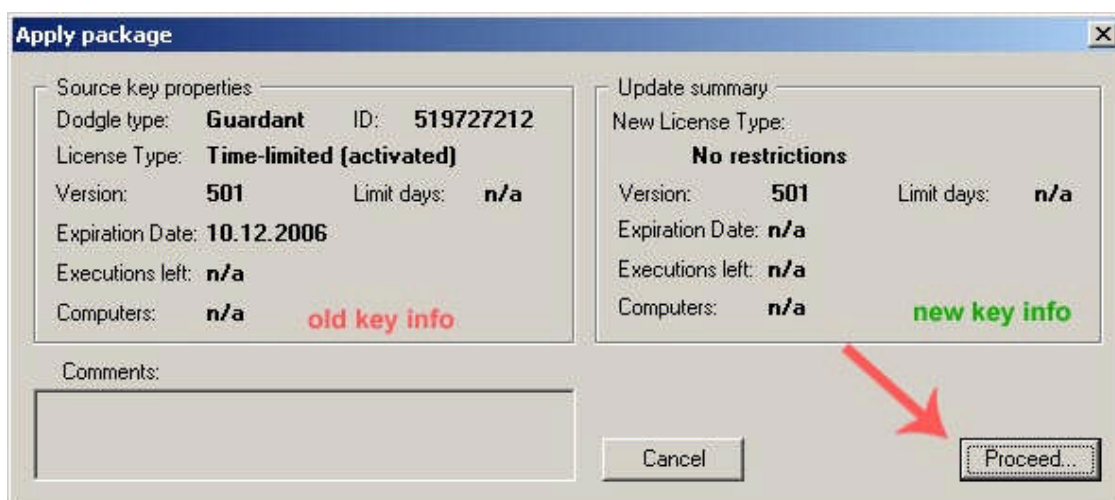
Apply package

Source key properties
Dodgle type: Guardant ID: 519727212
License Type: Time-limited (activated)
Version: 501 Limit days: n/a
Expiration Date: 10.12.2006
Executions left: n/a
Computers: n/a old key info

Update summary
New License Type:
No restrictions
Version: 501 Limit days: n/a
Expiration Date: n/a
Executions left: n/a
Computers: n/a new key info

Comments:

Cancel
Proceed...